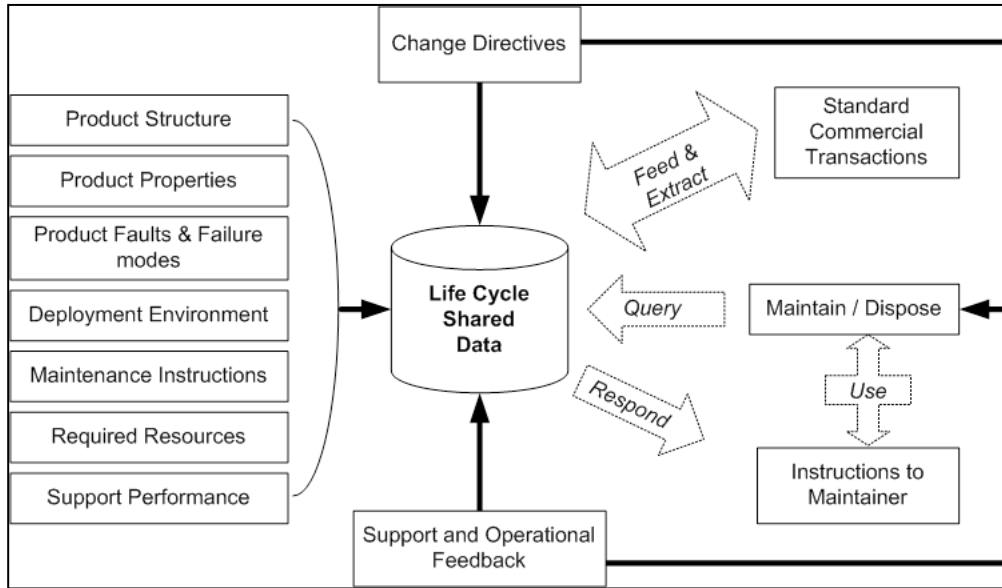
Change Directives

Product Structure

Product Properties

Product Faults & Failure modes

Deployment Environment

Maintenance Instructions

Required Resources

Support Performance

Feed & Extract

Standard Commercial Transactions

Life Cycle Shared Data

Query

Maintain / Dispose

Use

Respond

Instructions to Maintainer

Support and Operational Feedback